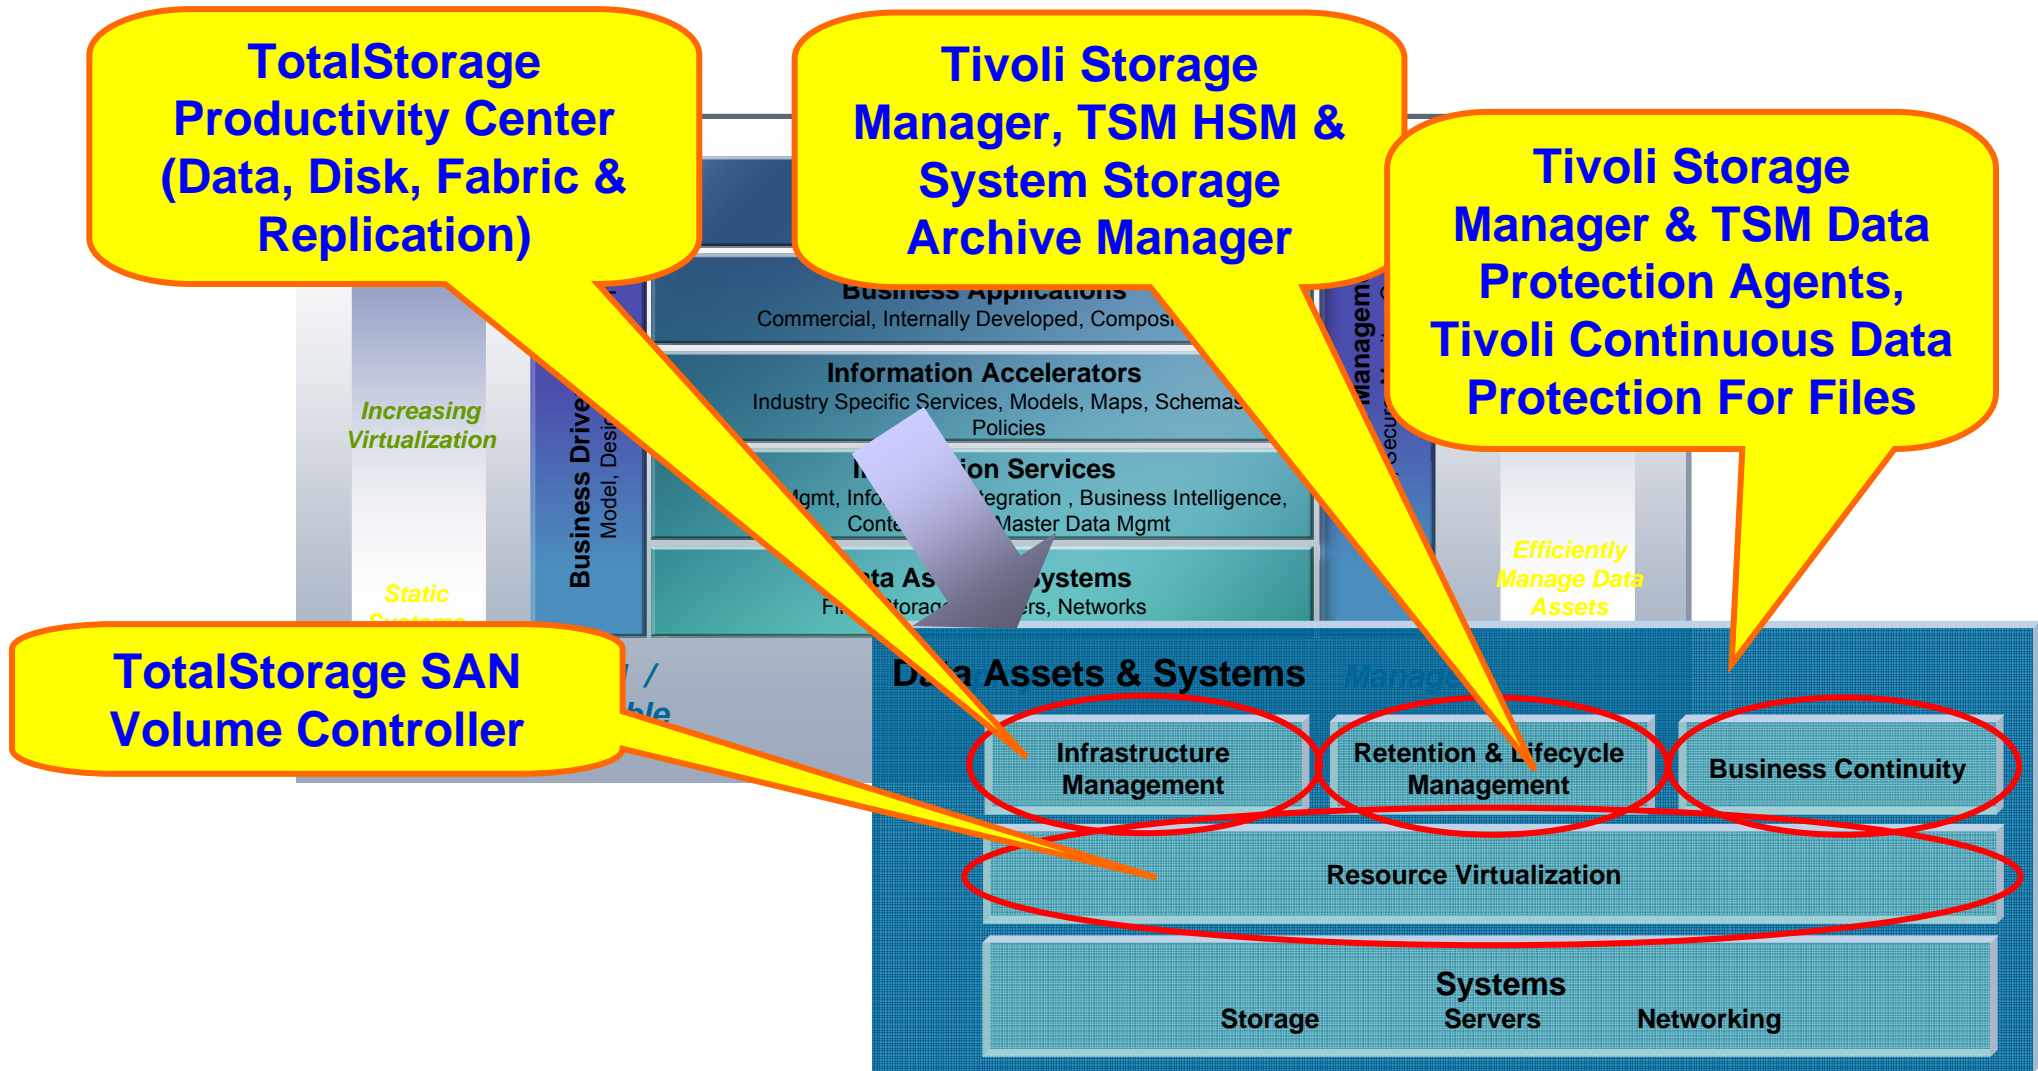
TotalStorage Productivity Center (Data, Disk, Fabric & Replication)

Tivoli Storage Manager, TSM HSM & System Storage Archive Manager

Tivoli Storage Manager & TSM Data Protection Agents, Tivoli Continuous Data Protection For Files

Business Applications
Commercial, Internally Developed, Compos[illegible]

Information Accelerators
Industry Specific Services, Models, Maps, Schemas, Policies

I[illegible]ion Services
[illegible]Mgmt, Info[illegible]egration , Business Intelligence, Conte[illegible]Master Data Mgmt

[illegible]ta As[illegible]ystems
Fi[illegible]torag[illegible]rs, Networks

Increasing Virtualization

Static Systems

Business Drive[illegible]
Model, Desi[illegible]

Managem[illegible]
Secur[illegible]

Efficiently Manage Data Assets

TotalStorage SAN Volume Controller

D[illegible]a Assets & Systems

Infrastructure Management

Retention & Lifecycle Management

Business Continuity

Resource Virtualization

Systems
Storage Servers Networking